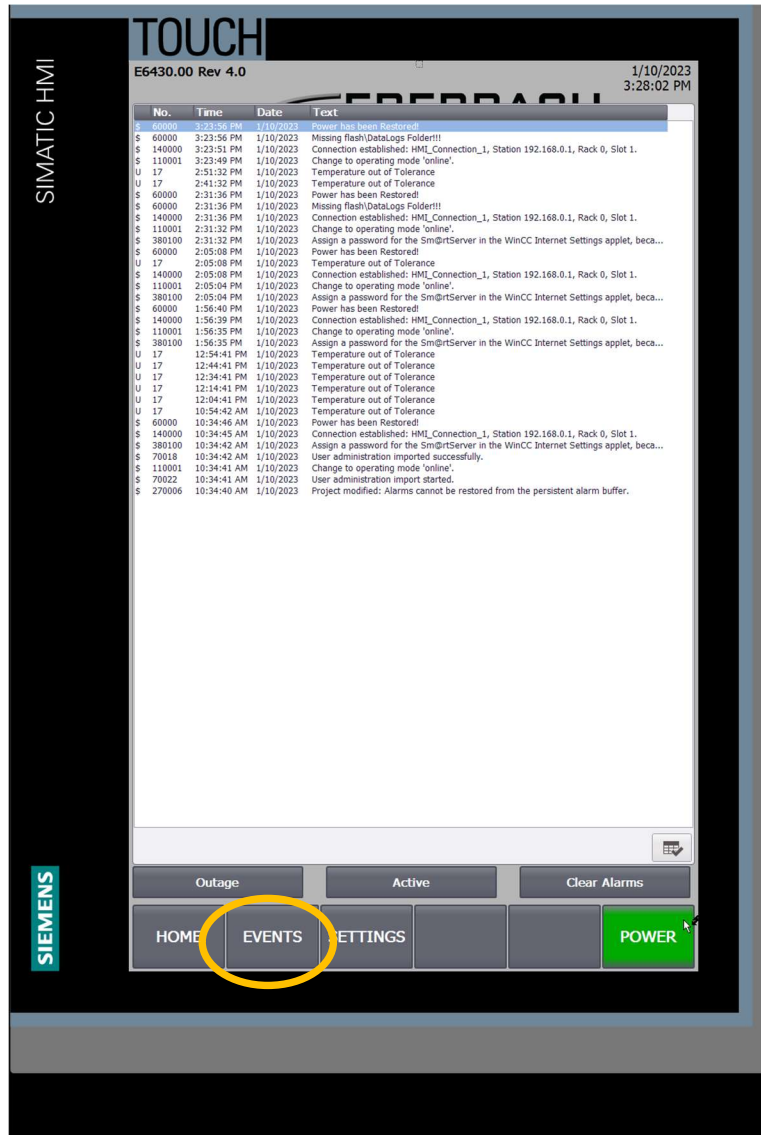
SIMATIC HMI

TOUCH

E6430.00 Rev 4.0

1/10/2023
3:28:02 PM

| | No. | Time | Date | Text |
|---|---|---|---|---|
| $ | 60000 | 3:23:56 PM | 1/10/2023 | Power has been Restored! |
| $ | 60000 | 3:23:56 PM | 1/10/2023 | Missing flash\DataLogs Folder!!! |
| $ | 140000 | 3:23:51 PM | 1/10/2023 | Connection established: HMI_Connection_1, Station 192.168.0.1, Rack 0, Slot 1. |
| $ | 110001 | 3:23:49 PM | 1/10/2023 | Change to operating mode 'online'. |
| U | 17 | 2:51:32 PM | 1/10/2023 | Temperature out of Tolerance |
| U | 17 | 2:41:32 PM | 1/10/2023 | Temperature out of Tolerance |
| $ | 60000 | 2:31:36 PM | 1/10/2023 | Power has been Restored! |
| $ | 60000 | 2:31:36 PM | 1/10/2023 | Missing flash\DataLogs Folder!!! |
| $ | 140000 | 2:31:36 PM | 1/10/2023 | Connection established: HMI_Connection_1, Station 192.168.0.1, Rack 0, Slot 1. |
| $ | 110001 | 2:31:32 PM | 1/10/2023 | Change to operating mode 'online'. |
| $ | 380100 | 2:31:32 PM | 1/10/2023 | Assign a password for the Sm@rtServer in the WinCC Internet Settings applet, beca... |
| $ | 60000 | 2:05:08 PM | 1/10/2023 | Power has been Restored! |
| U | 17 | 2:05:08 PM | 1/10/2023 | Temperature out of Tolerance |
| $ | 140000 | 2:05:08 PM | 1/10/2023 | Connection established: HMI_Connection_1, Station 192.168.0.1, Rack 0, Slot 1. |
| $ | 110001 | 2:05:04 PM | 1/10/2023 | Change to operating mode 'online'. |
| $ | 380100 | 2:05:04 PM | 1/10/2023 | Assign a password for the Sm@rtServer in the WinCC Internet Settings applet, beca... |
| $ | 60000 | 1:56:40 PM | 1/10/2023 | Power has been Restored! |
| $ | 140000 | 1:56:39 PM | 1/10/2023 | Connection established: HMI_Connection_1, Station 192.168.0.1, Rack 0, Slot 1. |
| $ | 110001 | 1:56:35 PM | 1/10/2023 | Change to operating mode 'online'. |
| $ | 380100 | 1:56:35 PM | 1/10/2023 | Assign a password for the Sm@rtServer in the WinCC Internet Settings applet, beca... |
| U | 17 | 12:54:41 PM | 1/10/2023 | Temperature out of Tolerance |
| U | 17 | 12:44:41 PM | 1/10/2023 | Temperature out of Tolerance |
| U | 17 | 12:34:41 PM | 1/10/2023 | Temperature out of Tolerance |
| U | 17 | 12:14:41 PM | 1/10/2023 | Temperature out of Tolerance |
| U | 17 | 12:04:41 PM | 1/10/2023 | Temperature out of Tolerance |
| U | 17 | 10:54:42 AM | 1/10/2023 | Temperature out of Tolerance |
| $ | 60000 | 10:34:46 AM | 1/10/2023 | Power has been Restored! |
| $ | 140000 | 10:34:45 AM | 1/10/2023 | Connection established: HMI_Connection_1, Station 192.168.0.1, Rack 0, Slot 1. |
| $ | 380100 | 10:34:42 AM | 1/10/2023 | Assign a password for the Sm@rtServer in the WinCC Internet Settings applet, beca... |
| $ | 70018 | 10:34:42 AM | 1/10/2023 | User administration imported successfully. |
| $ | 110001 | 10:34:41 AM | 1/10/2023 | Change to operating mode 'online'. |
| $ | 70022 | 10:34:41 AM | 1/10/2023 | User administration import started. |
| $ | 270006 | 10:34:40 AM | 1/10/2023 | Project modified: Alarms cannot be restored from the persistent alarm buffer. |

Outage
Active
Clear Alarms

SIEMENS

HOME
EVENTS
SETTINGS
POWER